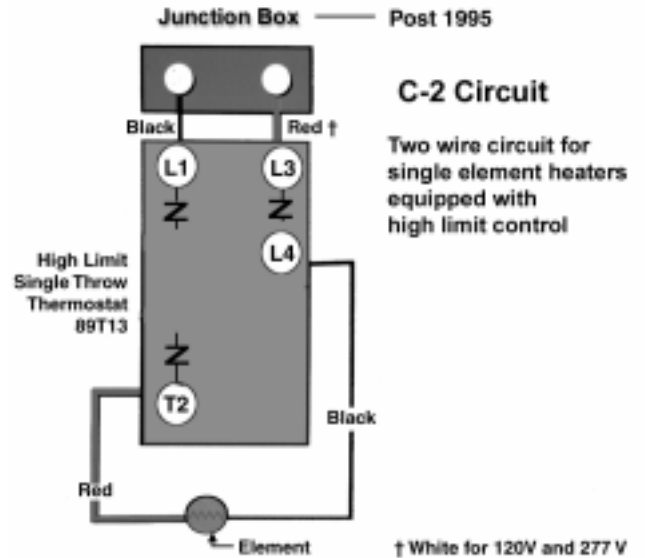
Junction Box — Post 1995

C-2 Circuit

Two wire circuit for single element heaters equipped with high limit control

Black

Red †

L1

L3

L4

High Limit Single Throw Thermostat 89T13

T2

Black

Red

Element

† White for 120V and 277 V